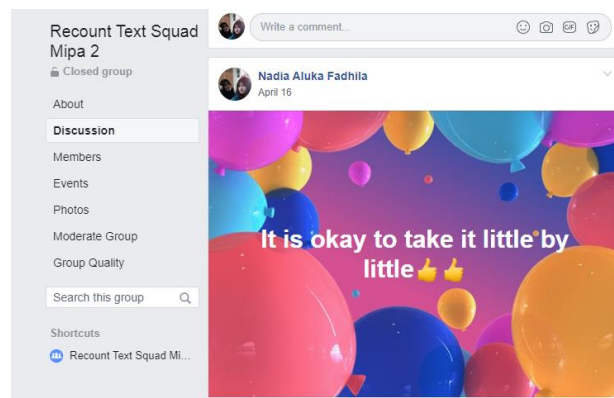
Recount Text Squad Mipa 2
Closed group

About
Discussion
Members
Events
Photos
Moderate Group
Group Quality

Search this group

Shortcuts
Recount Text Squad Mi...

Write a comment...

Nadia Aluka Fadhila
April 16

It is okay to take it little by little👍👍